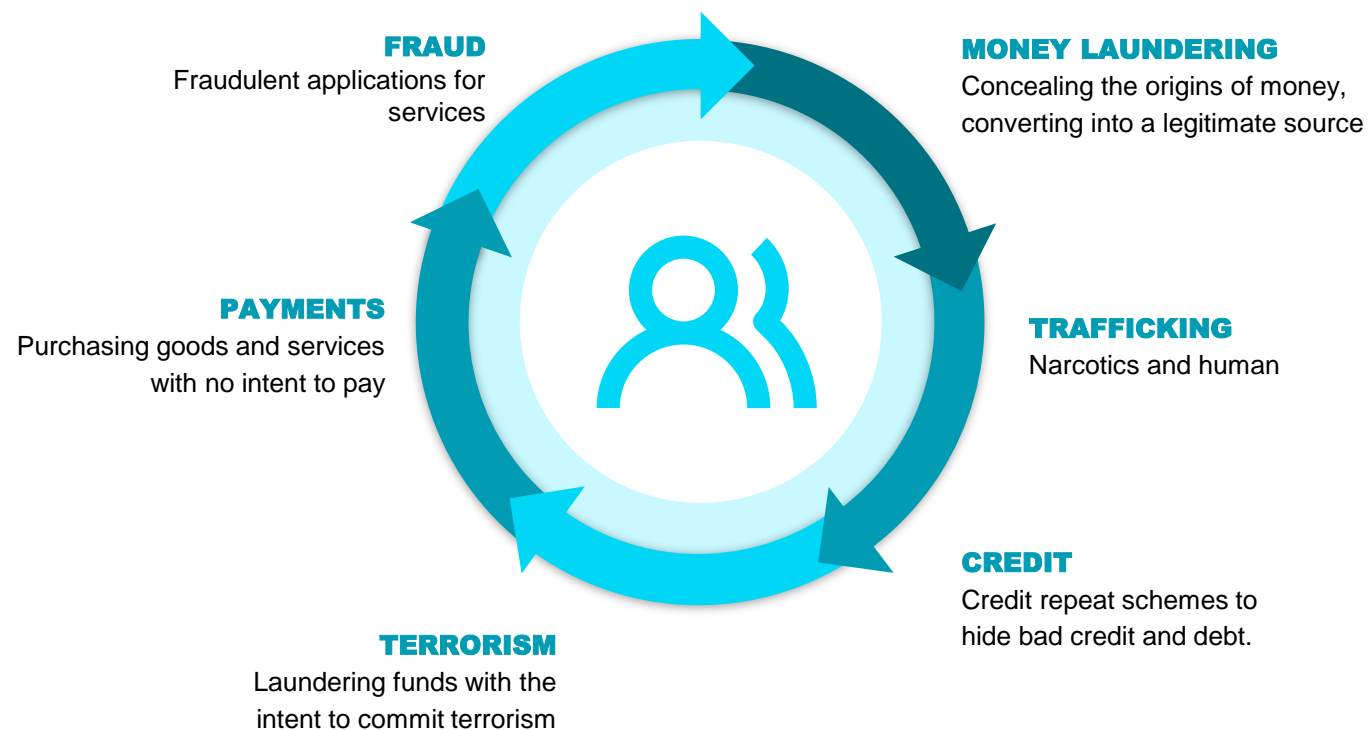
FRAUD
Fraudulent applications for services

MONEY LAUNDERING
Concealing the origins of money, converting into a legitimate source

TRAFFICKING
Narcotics and human

CREDIT
Credit repeat schemes to hide bad credit and debt.

TERRORISM
Laundering funds with the intent to commit terrorism

PAYMENTS
Purchasing goods and services with no intent to pay